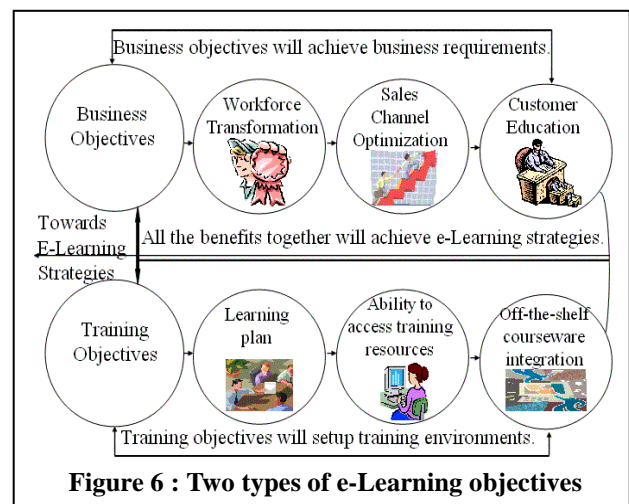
Business objectives will achieve business requirements.

Business Objectives

Workforce Transformation

Sales Channel Optimization

Customer Education

Towards E-Learning Strategies

All the benefits together will achieve e-Learning strategies.

Training Objectives

Learning plan

Ability to access training resources

Off-the-shelf courseware integration

Training objectives will setup training environments.

**Figure 6 : Two types of e-Learning objectives**